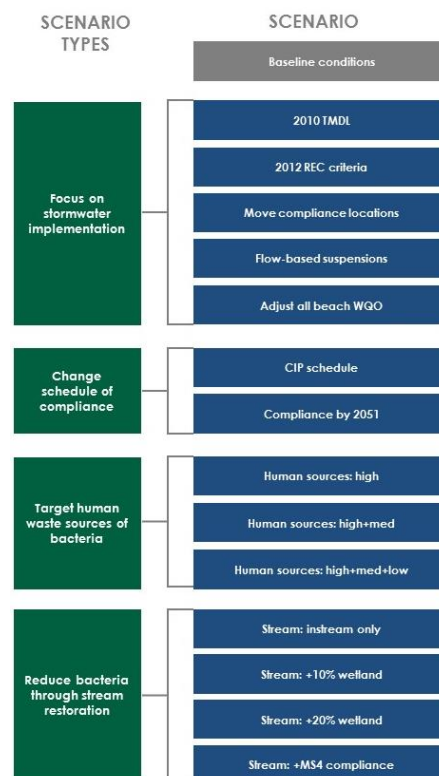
SCENARIO TYPES

SCENARIO

Baseline conditions

Focus on stormwater implementation

2010 TMDL

2012 REC criteria

Move compliance locations

Flow-based suspensions

Adjust all beach WQO

Change schedule of compliance

CIP schedule

Compliance by 2051

Target human waste sources of bacteria

Human sources: high

Human sources: high+med

Human sources: high+med+low

Reduce bacteria through stream restoration

Stream: instream only

Stream: +10% wetland

Stream: +20% wetland

Stream: +MS4 compliance